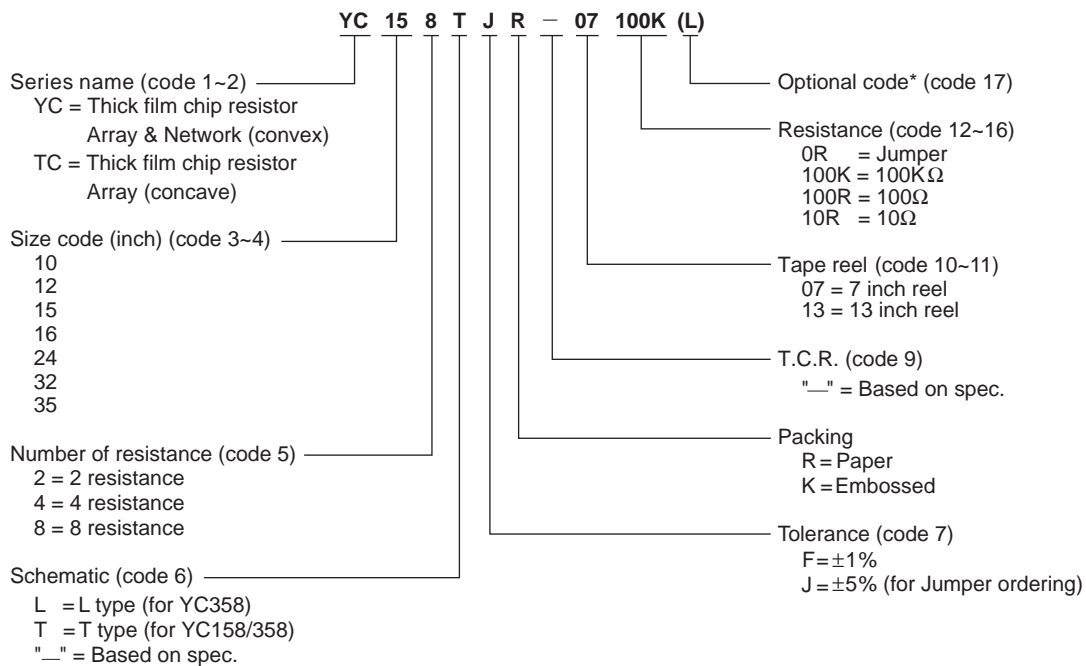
YC 15 8 T J R – 07 100K (L)

Series name (code 1~2)
YC = Thick film chip resistor
Array & Network (convex)
TC = Thick film chip resistor
Array (concave)

Size code (inch) (code 3~4)
10
12
15
16
24
32
35

Number of resistance (code 5)
2 = 2 resistance
4 = 4 resistance
8 = 8 resistance

Schematic (code 6)
L = L type (for YC358)
T = T type (for YC158/358)
"—" = Based on spec.

Optional code* (code 17)

Resistance (code 12~16)
0R = Jumper
100K = 100KΩ
100R = 100Ω
10R = 10Ω

Tape reel (code 10~11)
07 = 7 inch reel
13 = 13 inch reel

T.C.R. (code 9)
"—" = Based on spec.

Packing
R = Paper
K = Embossed

Tolerance (code 7)
F = ±1%
J = ±5% (for Jumper ordering)